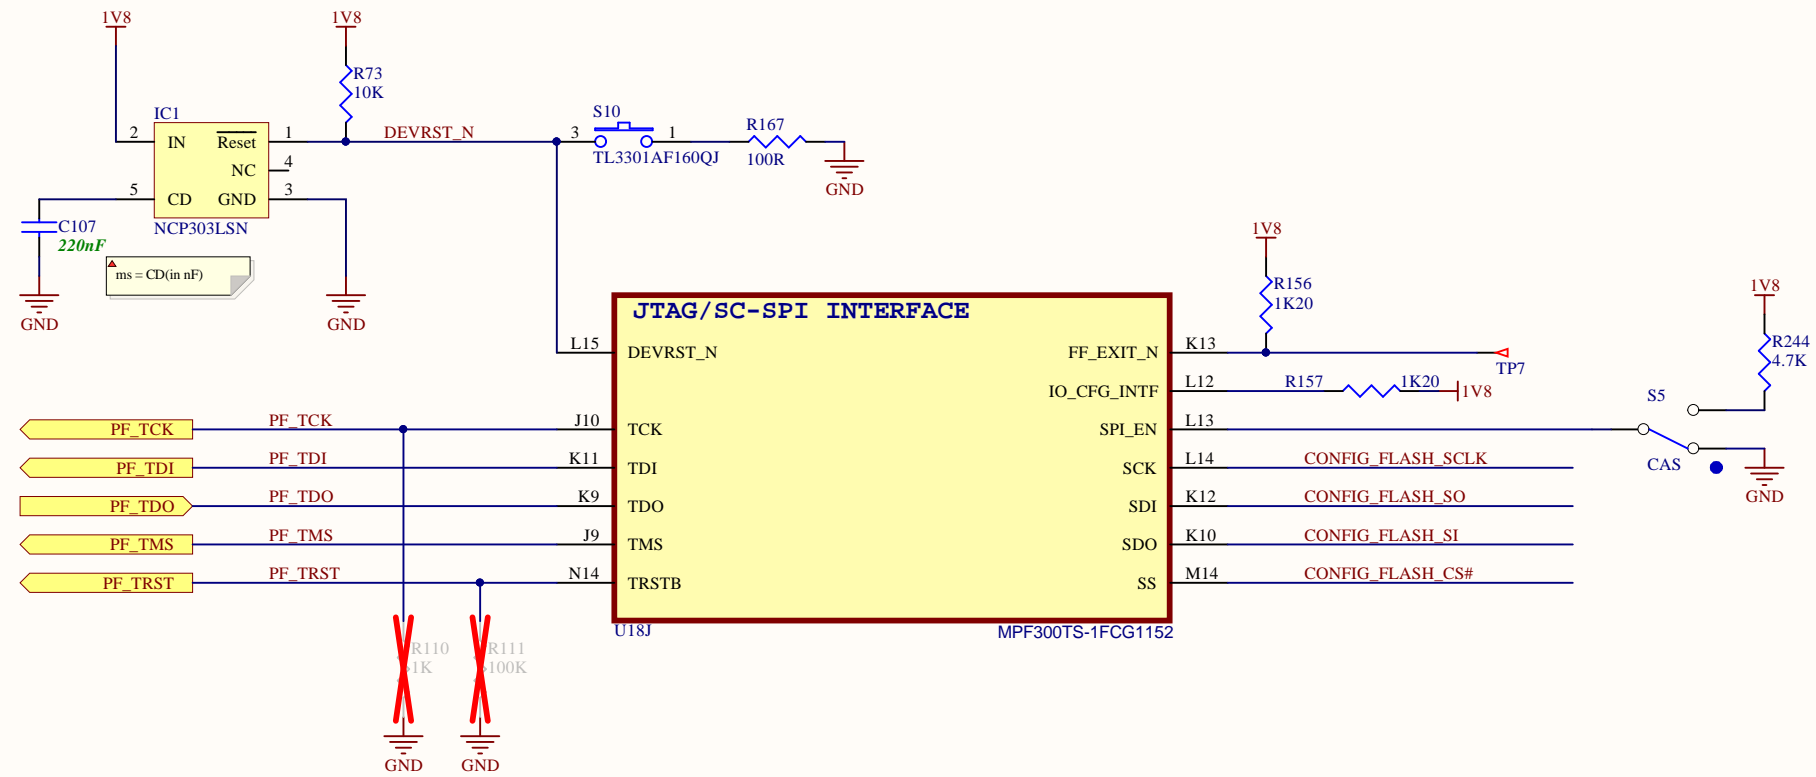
1V8

1V8

R73
10K

IC1
2 IN Reset 1
NC 4
5 CD GND 3
NCP303LSN

DEVRST_N

3 S10 1
TL3301AF160QJ

R167
100R

GND

C107
220nF

ms = CD(in nF)

GND

GND

1V8

R156
1K20

1V8

R244
4.7K

JTAG/SC-SPI INTERFACE

L15 DEVRST_N
FF_EXIT_N K13
TP7
IO_CFG_INTF L12
R157 1K20 1V8

S5

PF_TCK PF_TCK J10 TCK
SPI_EN L13
CAS
GND

PF_TDI PF_TDI K11 TDI
SCK L14 CONFIG_FLASH_SCLK

PF_TDO PF_TDO K9 TDO
SDI K12 CONFIG_FLASH_SO

PF_TMS PF_TMS J9 TMS
SDO K10 CONFIG_FLASH_SI

PF_TRST PF_TRST N14 TRSTB
SS M14 CONFIG_FLASH_CS#

U18J
MPF300TS-1FCG1152

R110
1K
R111
100K

GND
GND